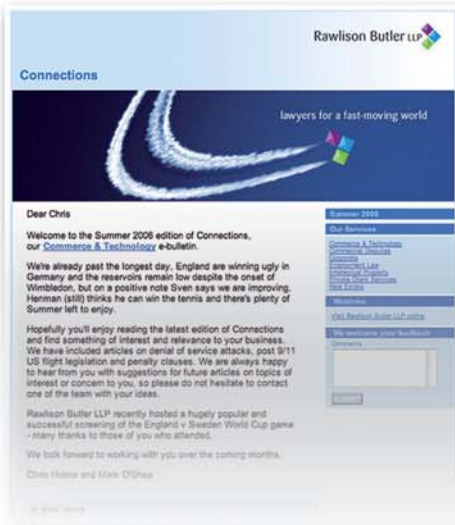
Rawlison Butler LLP

Connections

lawyers for a fast-moving world

Dear Chris

Welcome to the Summer 2006 edition of Connections, our Commerce & Technology e-bulletin.

We're already past the longest day, England are winning ugly in Germany and the reservoirs remain low despite the onset of Wimbledon, but on a positive note Sven says we are improving, Henman (still) thinks he can win the tennis and there's plenty of Summer left to enjoy.

Hopefully you'll enjoy reading the latest edition of Connections and find something of interest and relevance to your business. We have included articles on denial of service attacks, post 9/11 US flight legislation and penalty clauses. We are always happy to hear from you with suggestions for future articles on topics of interest or concern to you, so please do not hesitate to contact one of the team with your ideas.

Rawlison Butler LLP recently hosted a hugely popular and successful screening of the England v Sweden World Cup game - many thanks to those of you who attended.

We look forward to working with you over the coming months.

Chris Holme and Mark O'Shea

In this issue

Summer 2006

Our Services

Commerce & Technology
Commercial Disputes
Corporate
Employment Law
Intellectual Property
Private Client Services
Real Estate

Weblinks

Visit Rawlison Butler LLP online

We welcome your feedback

Comments

SUBMIT